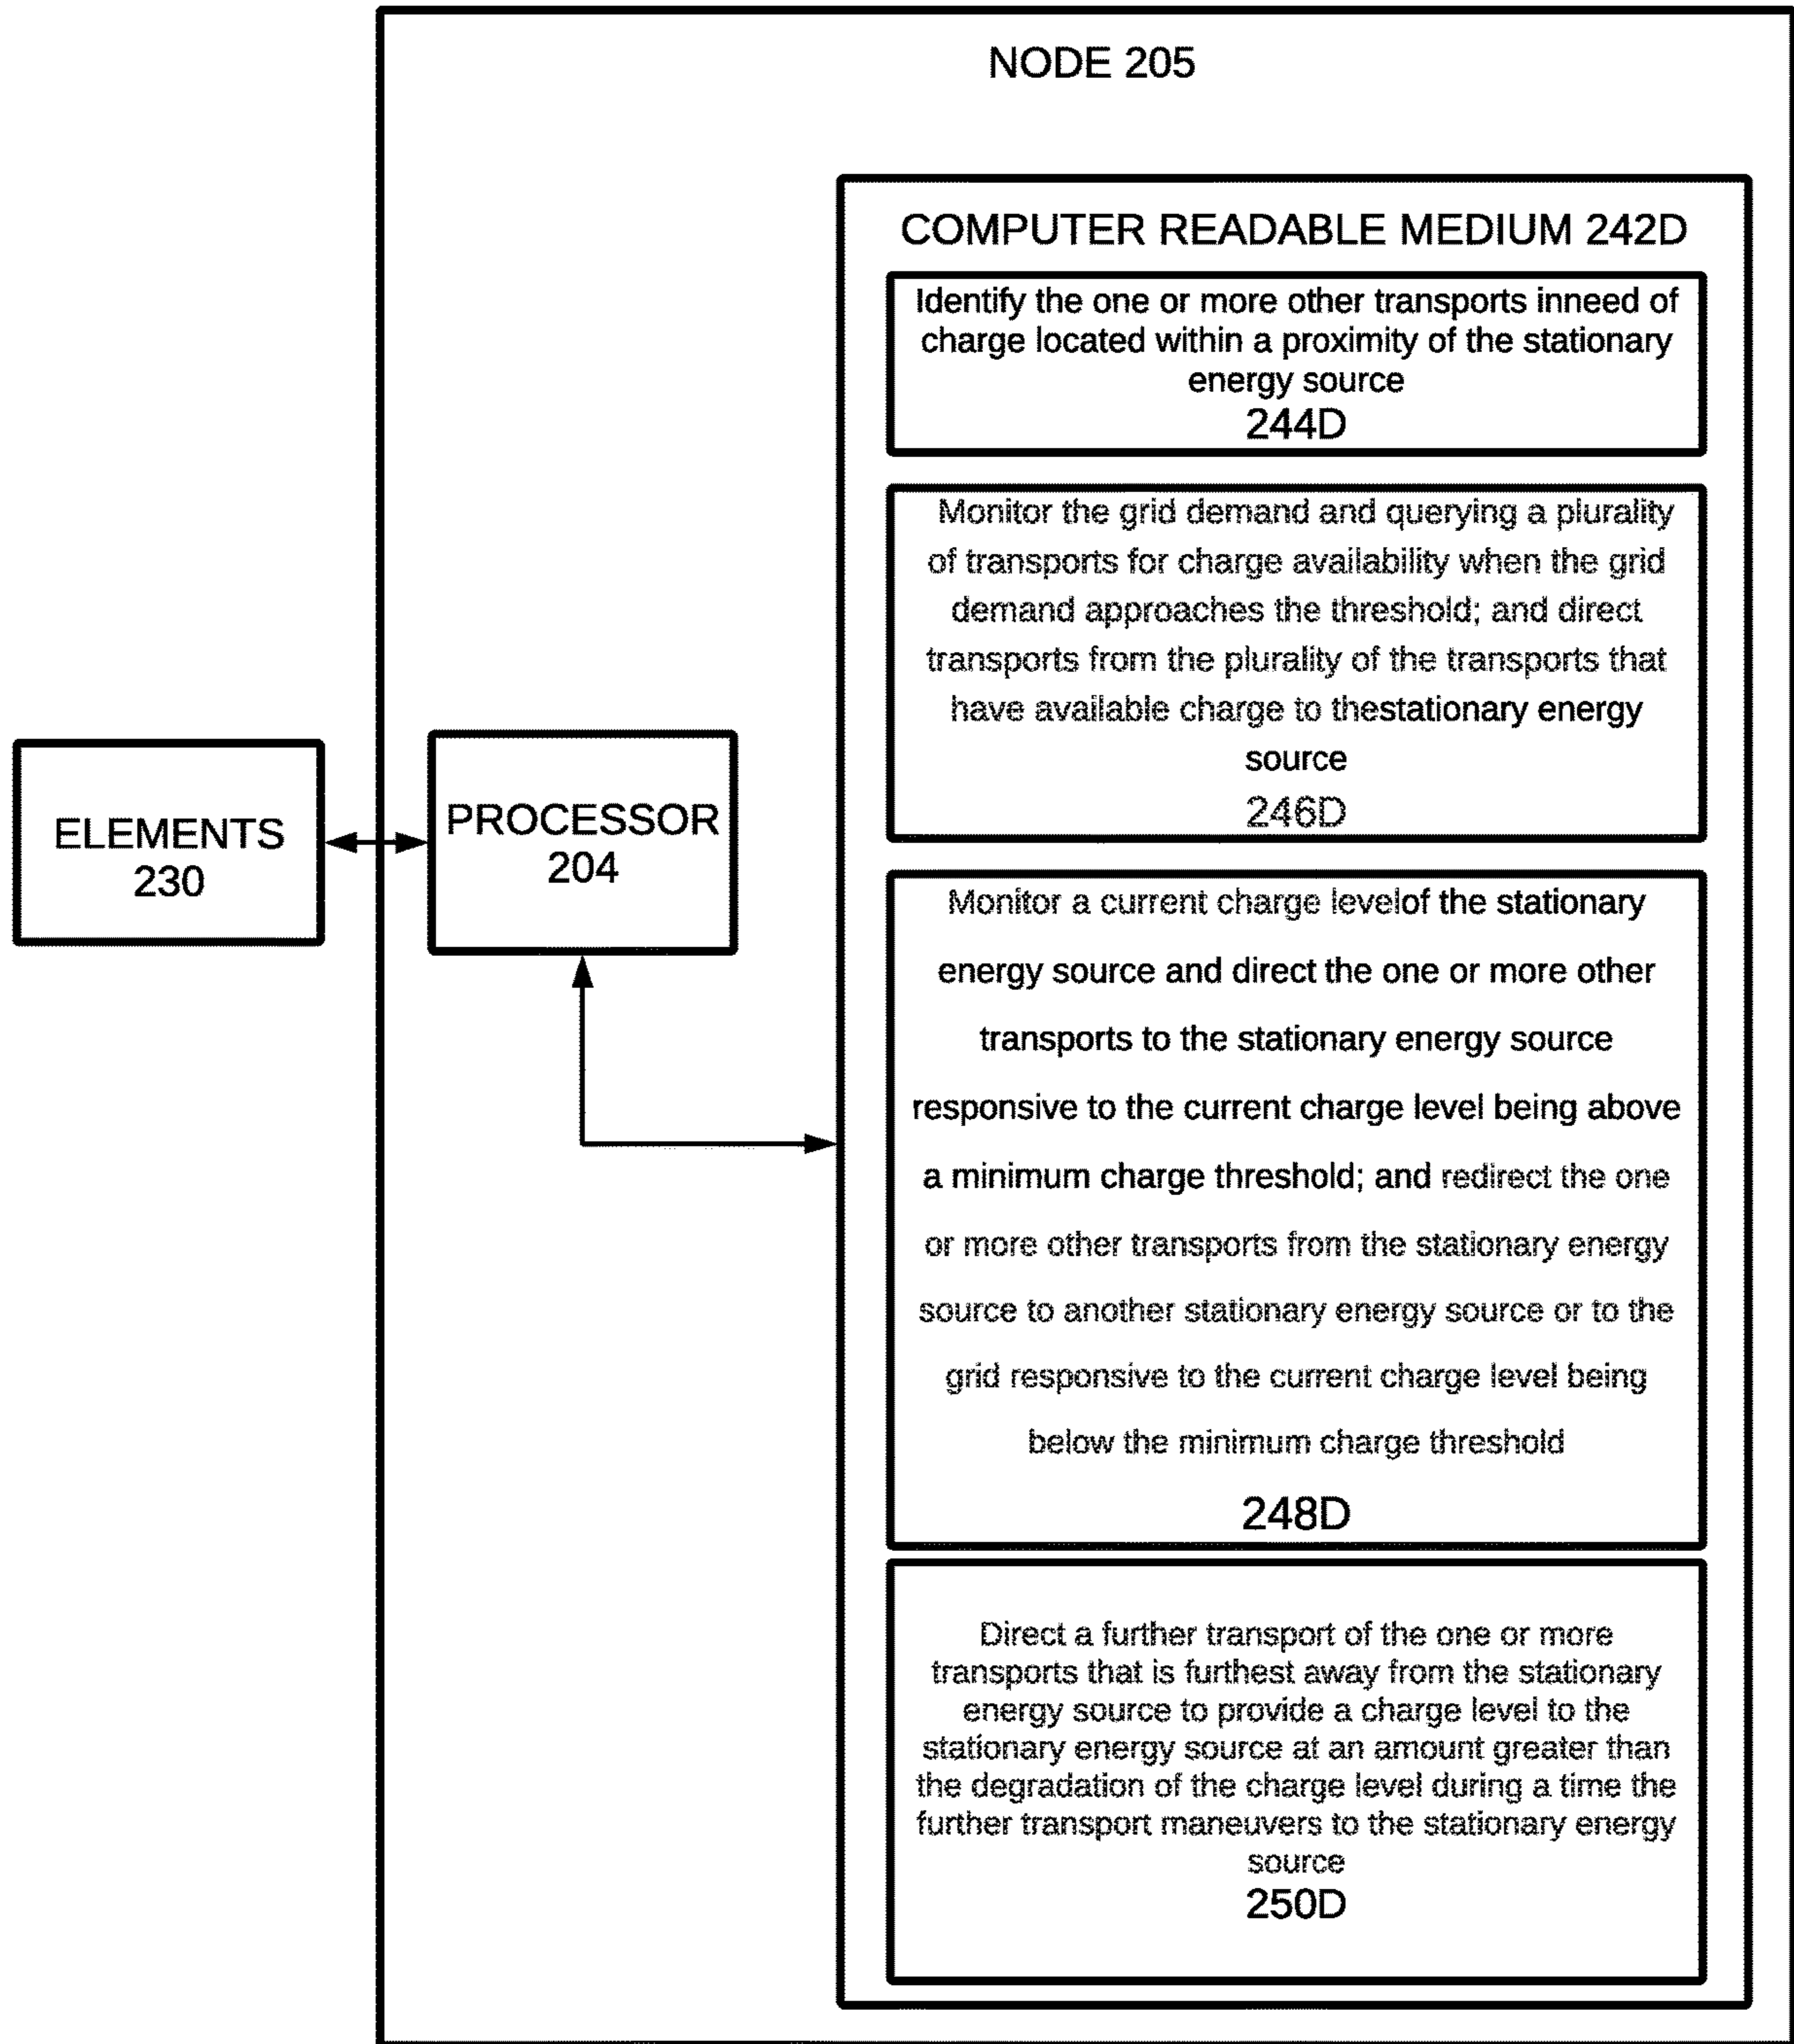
NODE 205

ELEMENTS 230

PROCESSOR 204

COMPUTER READABLE MEDIUM 242D

Identify the one or more other transports inneed of charge located within a proximity of the stationary energy source
244D

Monitor the grid demand and querying a plurality of transports for charge availability when the grid demand approaches the threshold; and direct transports from the plurality of the transports that have available charge to thestationary energy source
246D

Monitor a current charge levelof the stationary energy source and direct the one or more other transports to the stationary energy source responsive to the current charge level being above a minimum charge threshold; and redirect the one or more other transports from the stationary energy source to another stationary energy source or to the grid responsive to the current charge level being below the minimum charge threshold
248D

Direct a further transport of the one or more transports that is furthest away from the stationary energy source to provide a charge level to the stationary energy source at an amount greater than the degradation of the charge level during a time the further transport maneuvers to the stationary energy source
250D